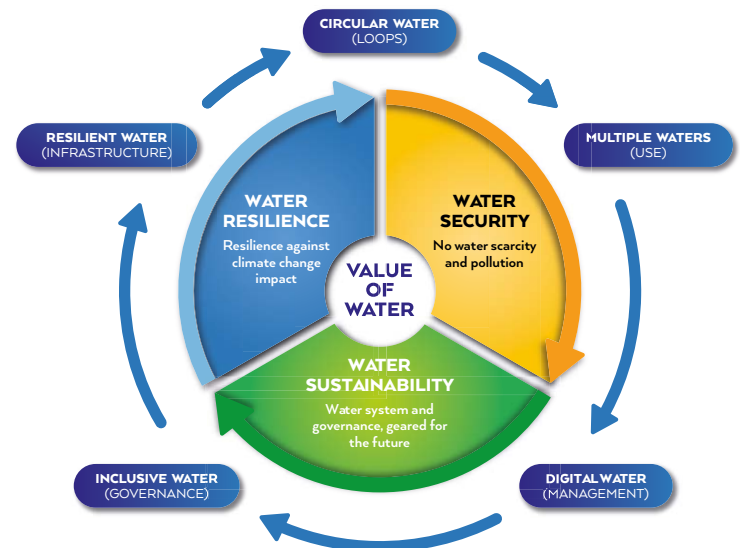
CIRCULAR WATER
(LOOPS)

MULTIPLE WATERS
(USE)

DIGITAL WATER
(MANAGEMENT)

INCLUSIVE WATER
(GOVERNANCE)

RESILIENT WATER
(INFRASTRUCTURE)

WATER RESILIENCE
Resilience against climate change impact

WATER SECURITY
No water scarcity and pollution

VALUE OF WATER

WATER SUSTAINABILITY
Water system and governance, geared for the future